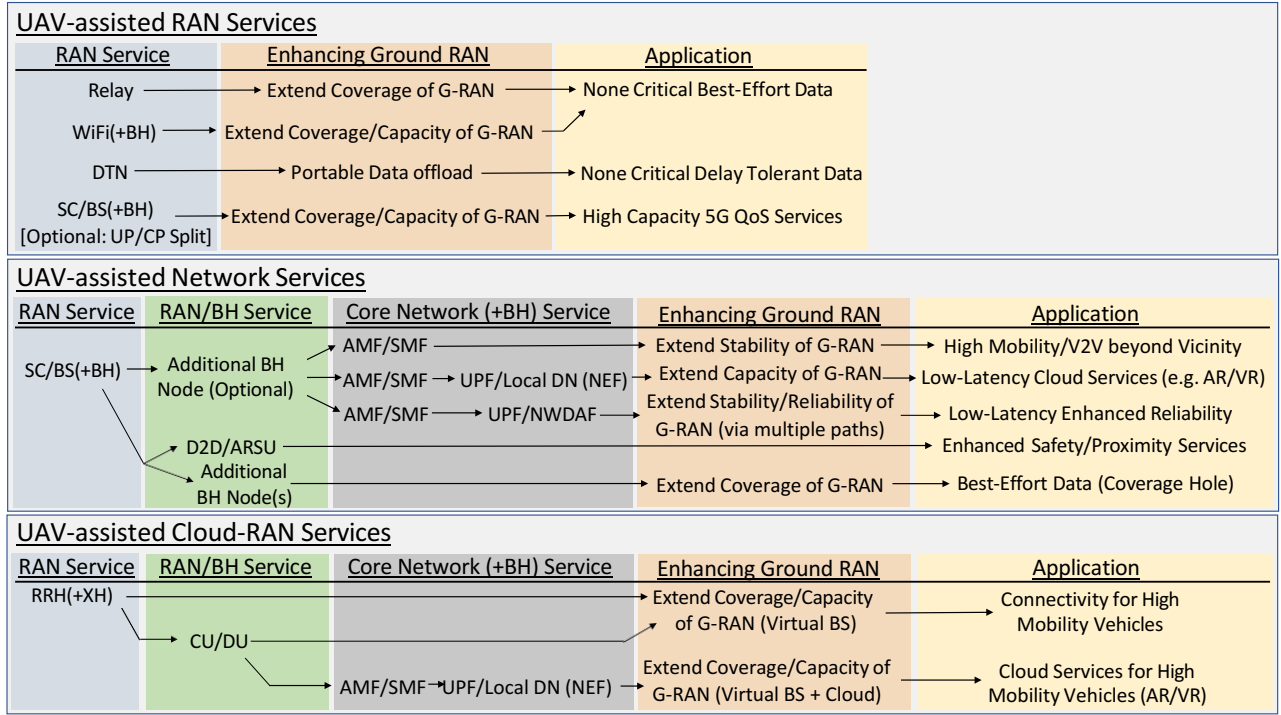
UAV-assisted RAN Services

RAN Service

Enhancing Ground RAN

Application

Relay → Extend Coverage of G-RAN → None Critical Best-Effort Data

WiFi(+BH) → Extend Coverage/Capacity of G-RAN

DTN → Portable Data offload → None Critical Delay Tolerant Data

SC/BS(+BH) [Optional: UP/CP Split] → Extend Coverage/Capacity of G-RAN → High Capacity 5G QoS Services

UAV-assisted Network Services

RAN Service

RAN/BH Service

Core Network (+BH) Service

Enhancing Ground RAN

Application

SC/BS(+BH)

Additional BH Node (Optional)

AMF/SMF → Extend Stability of G-RAN → High Mobility/V2V beyond Vicinity

AMF/SMF → UPF/Local DN (NEF) → Extend Capacity of G-RAN → Low-Latency Cloud Services (e.g. AR/VR)

AMF/SMF → UPF/NWDAF → Extend Stability/Reliability of G-RAN (via multiple paths) → Low-Latency Enhanced Reliability

D2D/ARSU → Enhanced Safety/Proximity Services

Additional BH Node(s) → Extend Coverage of G-RAN → Best-Effort Data (Coverage Hole)

UAV-assisted Cloud-RAN Services

RAN Service

RAN/BH Service

Core Network (+BH) Service

Enhancing Ground RAN

Application

RRH(+XH) → Extend Coverage/Capacity of G-RAN (Virtual BS) → Connectivity for High Mobility Vehicles

CU/DU

AMF/SMF → UPF/Local DN (NEF) → Extend Coverage/Capacity of G-RAN (Virtual BS + Cloud) → Cloud Services for High Mobility Vehicles (AR/VR)